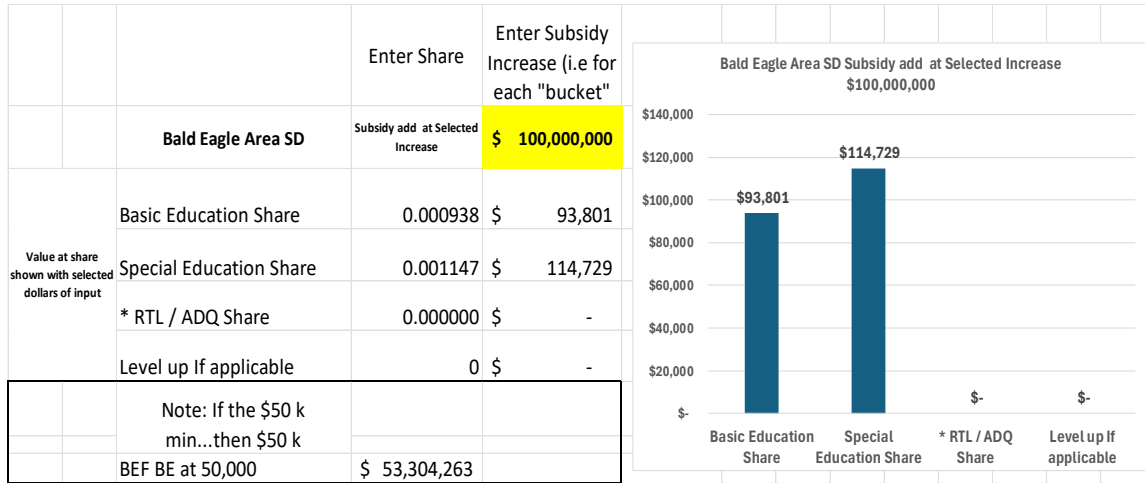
| | | Enter Share | Enter Subsidy Increase (i.e for each "bucket" |
|---|---|---|---|
| | Bald Eagle Area SD | Subsidy add at Selected Increase | $ 100,000,000 |
| Value at share shown with selected dollars of input | Basic Education Share | 0.000938 | $ 93,801 |
| | Special Education Share | 0.001147 | $ 114,729 |
| | * RTL / ADQ Share | 0.000000 | $ - |
| | Level up If applicable | 0 | $ - |
| | Note: If the $50 k min...then $50 k | | |
| | BEF BE at 50,000 | $ 53,304,263 | |

Bald Eagle Area SD Subsidy add at Selected Increase
$100,000,000

$140,000
$120,000
$100,000
$80,000
$60,000
$40,000
$20,000
$-

$93,801
$114,729
$-
$-

Basic Education Share
Special Education Share
* RTL / ADQ Share
Level up If applicable